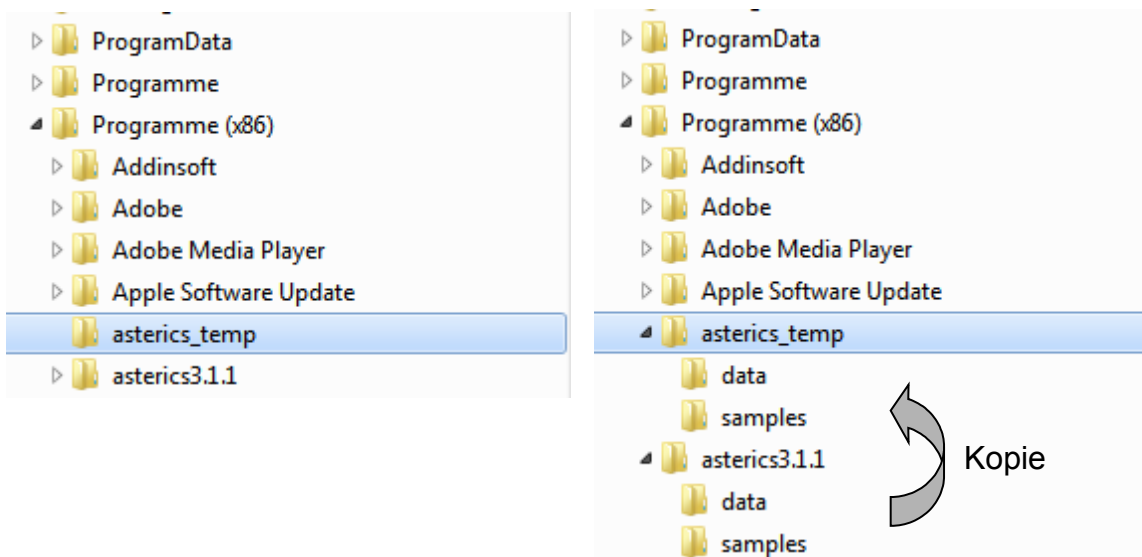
ProgramData
Programme
Programme (x86)
Addinsoft
Adobe
Adobe Media Player
Apple Software Update
asterics_temp
asterics3.1.1

ProgramData
Programme
Programme (x86)
Addinsoft
Adobe
Adobe Media Player
Apple Software Update
asterics_temp
data
samples
asterics3.1.1
data
samples
Kopie